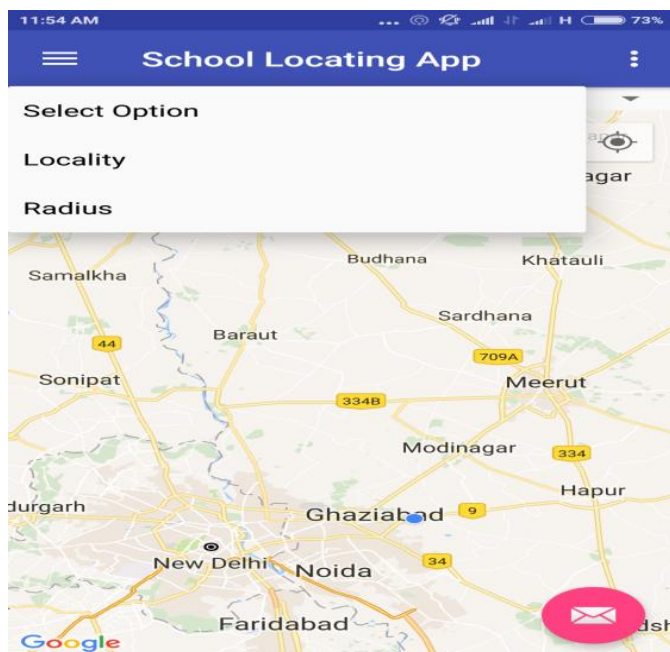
11:54 AM
H 73%
School Locating App
Select Option
Locality
Radius
agar
Samalkha
Budhana
Khatauli
Sardhana
Baraut
44
709A
Sonipat
Meerut
334B
Modinagar
334
Hapur
durgarh
Ghaziabad
9
New Delhi
Noida
34
Faridabad
dsh
Google